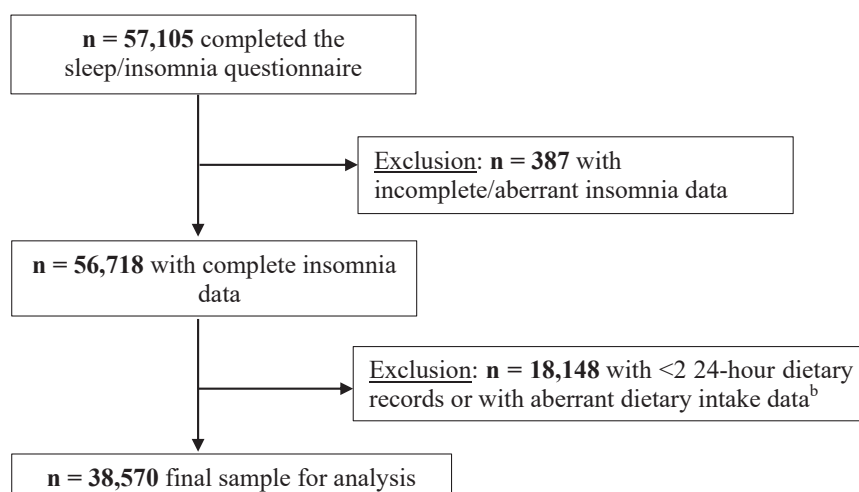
**n = 57,105** completed the sleep/insomnia questionnaire

Exclusion: **n = 387** with incomplete/aberrant insomnia data

**n = 56,718** with complete insomnia data

Exclusion: **n = 18,148** with <2 24-hour dietary records or with aberrant dietary intake data$^{b}$

**n = 38,570** final sample for analysis